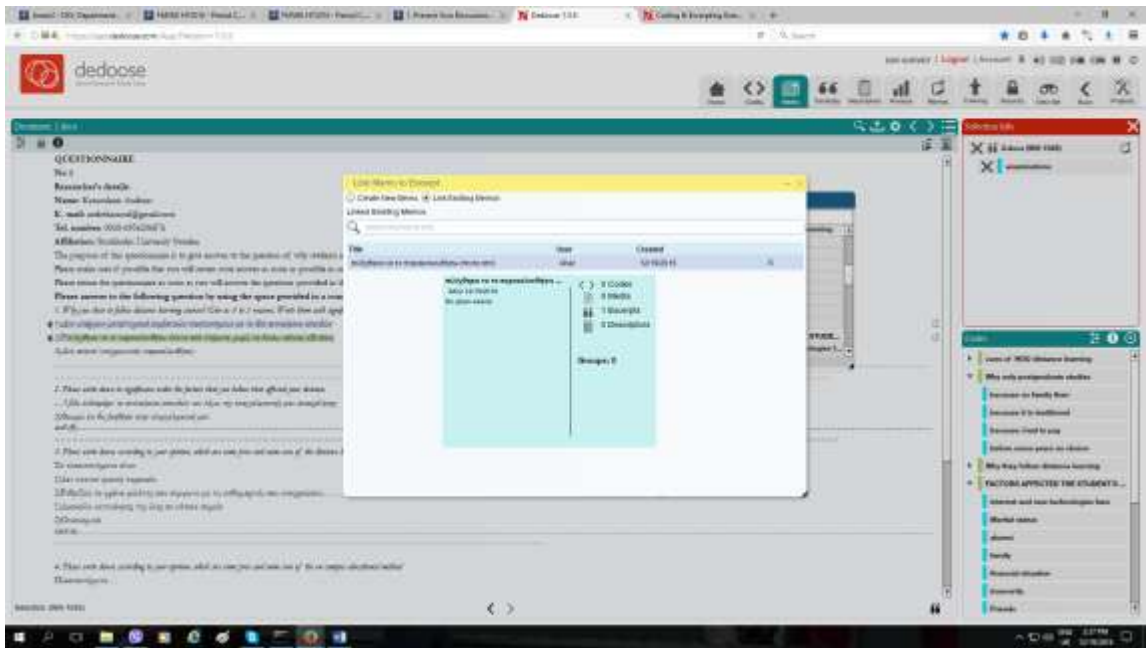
dedoose

QUESTIONNAIRE
No 1
Researcher's details
Name: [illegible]
E. mail: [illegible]
Tel. number: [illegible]
Affiliation: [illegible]

Please answer to the following question by using the space provided in a con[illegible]

Link Memo to Excerpt
Create New Memo Link Existing Memos
Linked Existing Memos

| Title | User | Created |
|---|---|---|
| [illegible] | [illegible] | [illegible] |

0 Codes
0 Media
1 Excerpts
0 Descriptors

Groups: 0

Selection Info

Codes

Why they follow distance learning
FACTORS AFFECTED THE STUDENT'S ...
Internet and new technologies fear
Marital status
Family
Financial situation
Friends